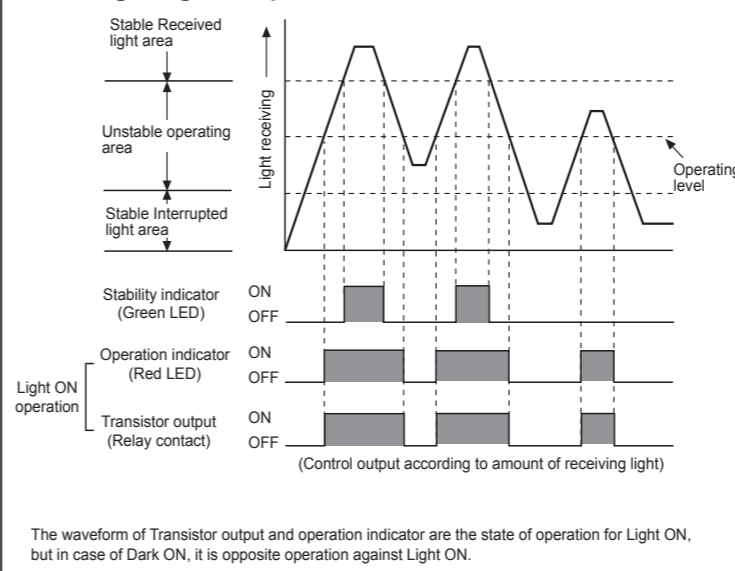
Stable Received light area

Unstable operating area

Stable Interrupted light area

Light receiving

Operating level

Stability indicator (Green LED)

ON

OFF

Light ON operation

Operation indicator (Red LED)

ON

OFF

Transistor output (Relay contact)

ON

OFF

(Control output according to amount of receiving light)

The waveform of Transistor output and operation indicator are the state of operation for Light ON, but in case of Dark ON, it is opposite operation against Light ON.